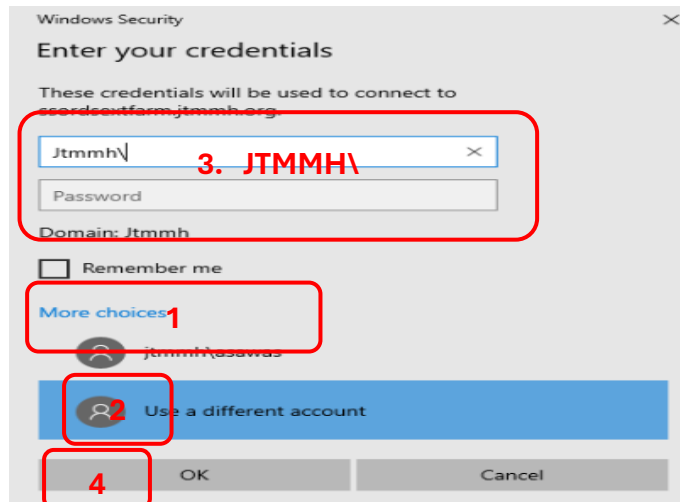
Windows Security

Enter your credentials

These credentials will be used to connect to csordsextfarm.jtmmh.org.

Jtmmh\

3. JTMMH\

Password

Domain: Jtmmh

Remember me

More choices 1

jtmmh\asawas

2 Use a different account

OK

4

Cancel